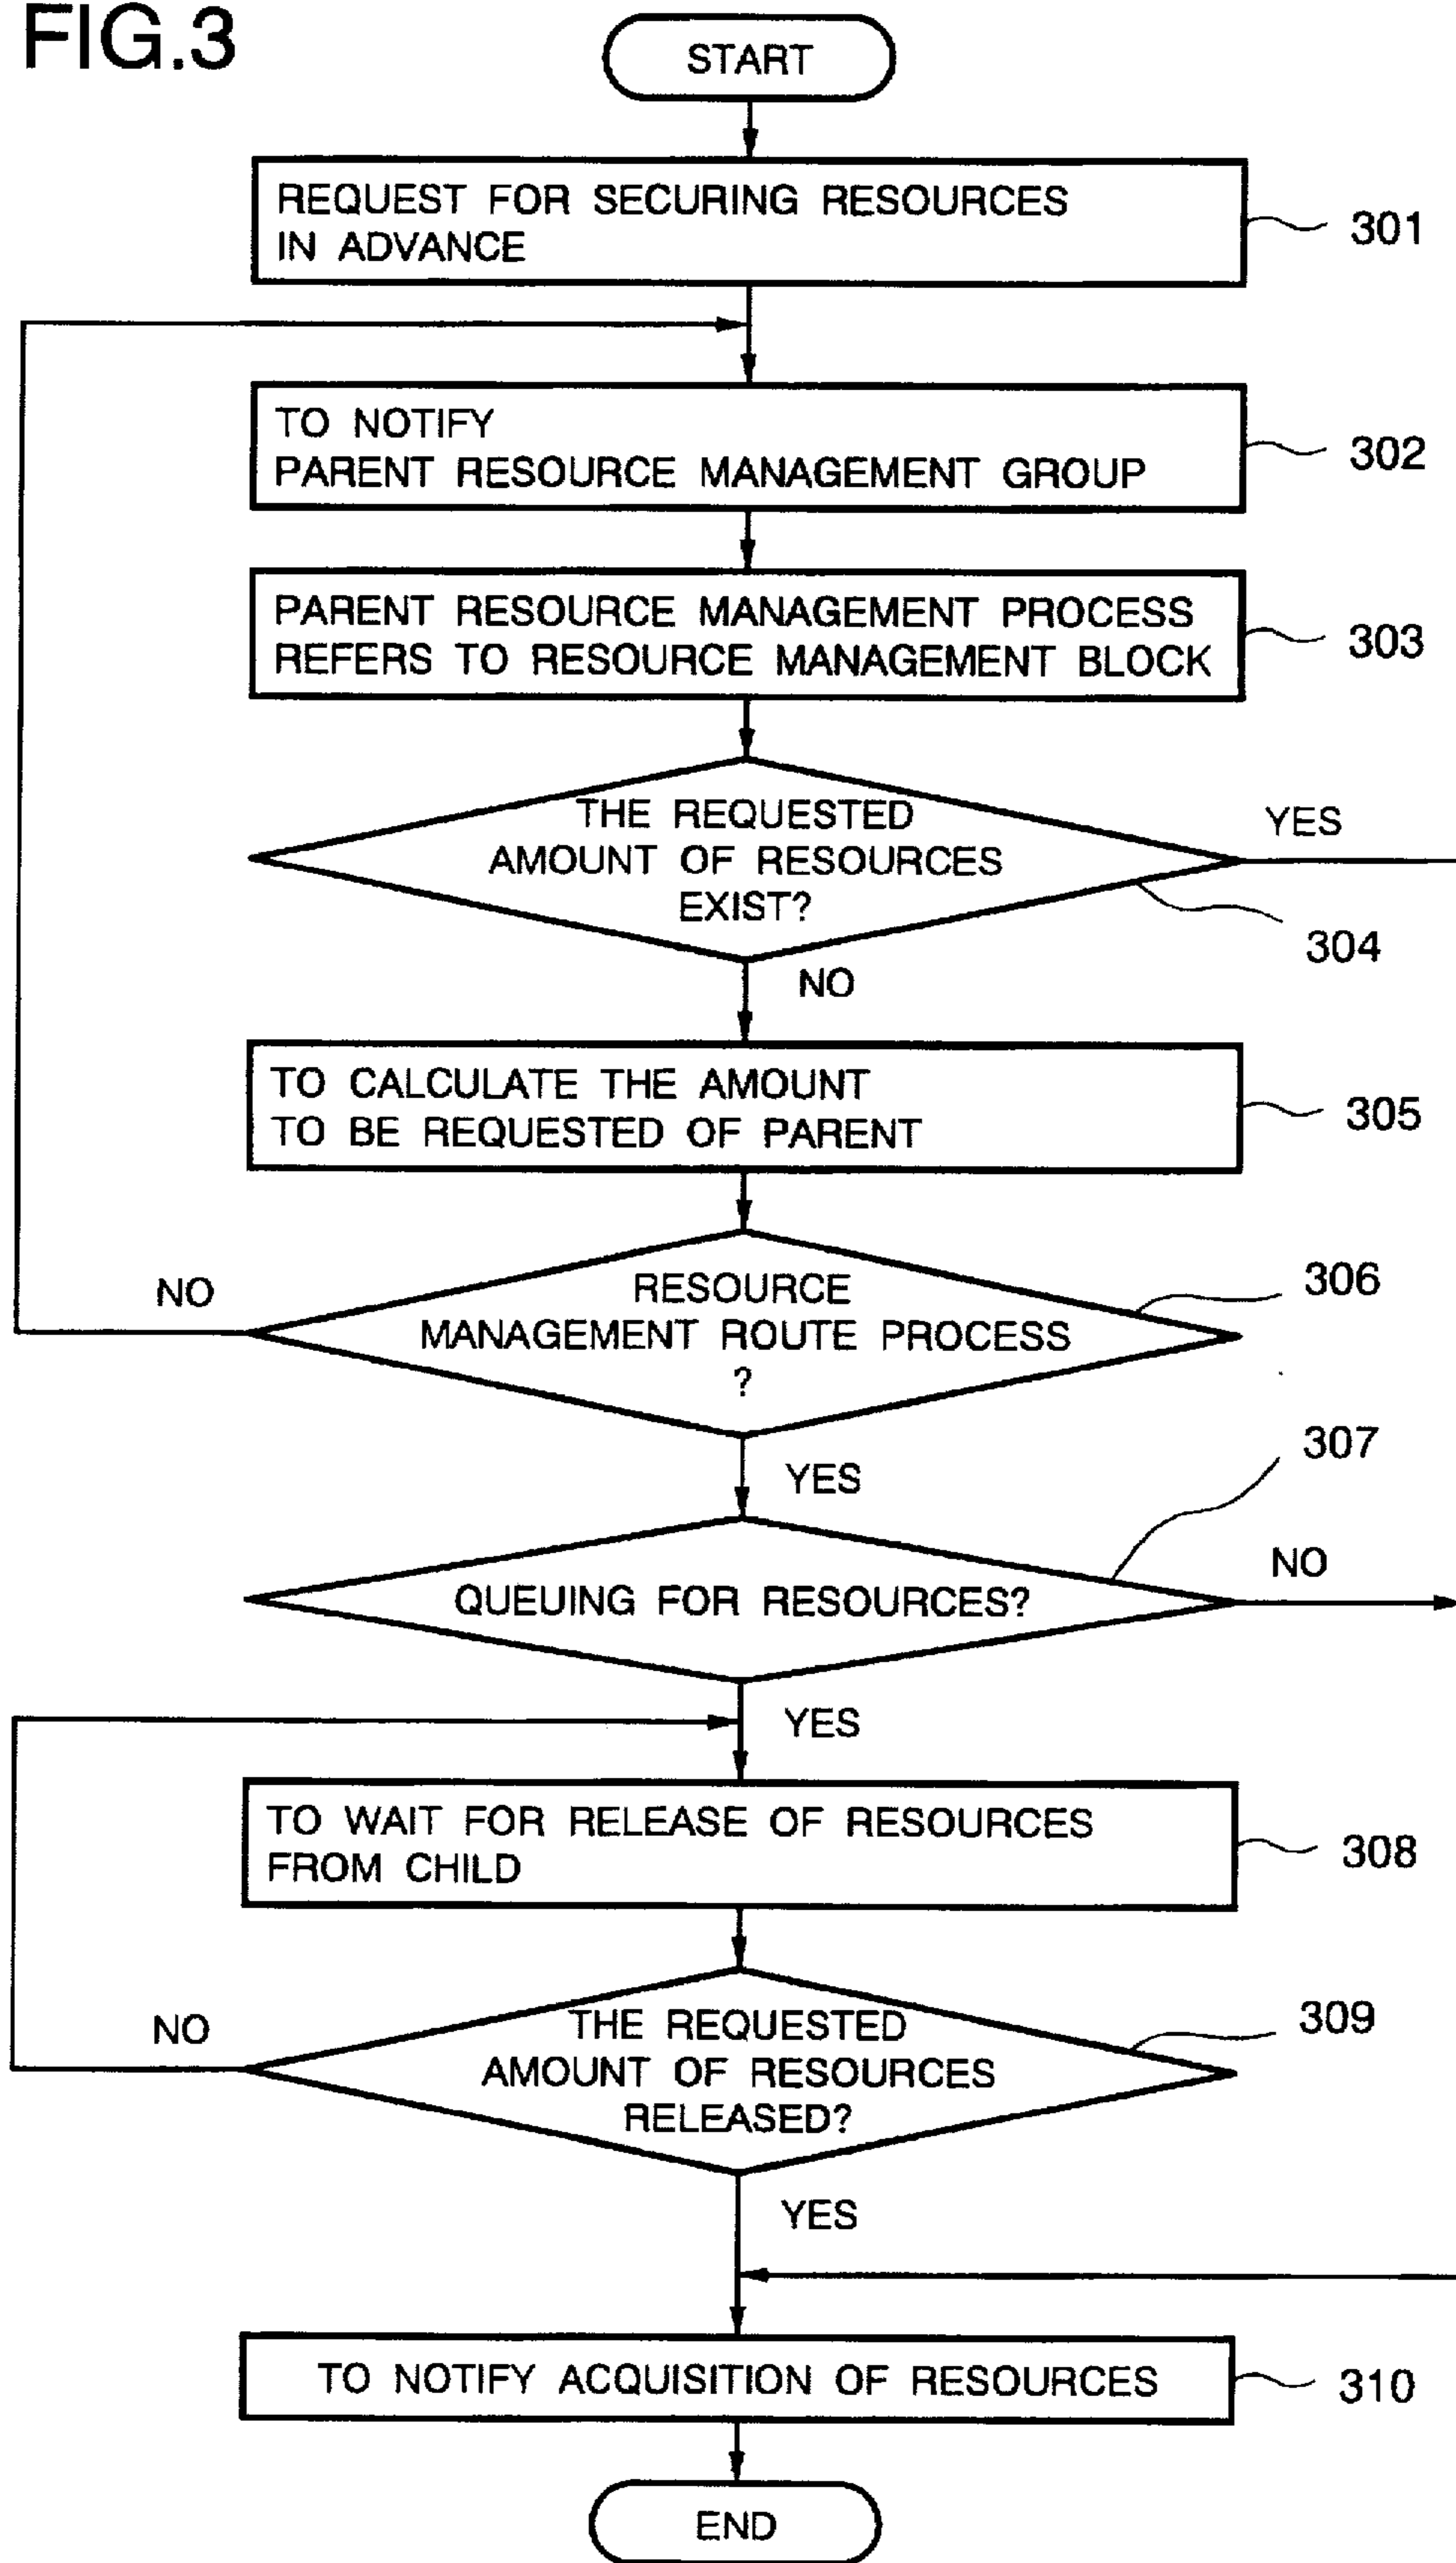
FIG.3

START

REQUEST FOR SECURING RESOURCES IN ADVANCE

301

TO NOTIFY PARENT RESOURCE MANAGEMENT GROUP

302

PARENT RESOURCE MANAGEMENT PROCESS REFERS TO RESOURCE MANAGEMENT BLOCK

303

THE REQUESTED AMOUNT OF RESOURCES EXIST?

YES

304

NO

TO CALCULATE THE AMOUNT TO BE REQUESTED OF PARENT

305

RESOURCE MANAGEMENT ROUTE PROCESS ?

NO

306

YES

307

QUEUING FOR RESOURCES?

NO

YES

TO WAIT FOR RELEASE OF RESOURCES FROM CHILD

308

THE REQUESTED AMOUNT OF RESOURCES RELEASED?

NO

309

YES

TO NOTIFY ACQUISITION OF RESOURCES

310

END